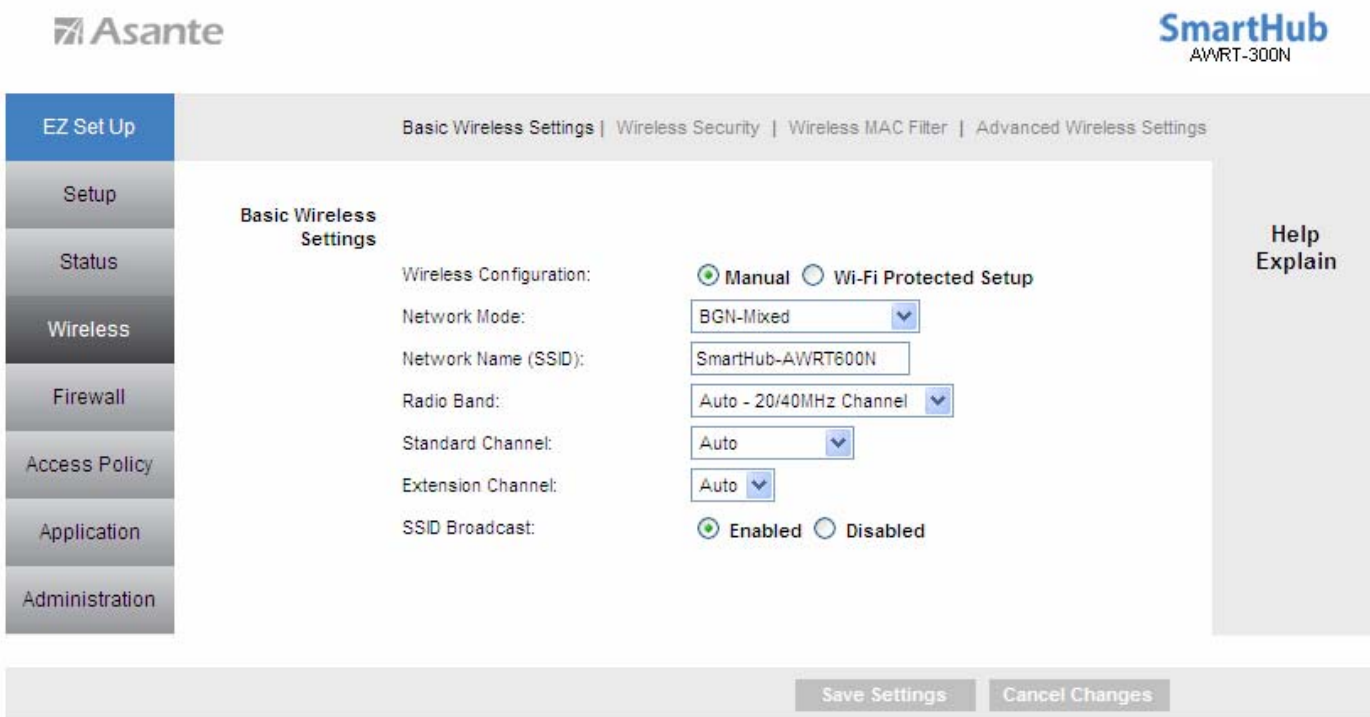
Asante

SmartHub
AWRT-300N

EZ Set Up
Setup
Status
Wireless
Firewall
Access Policy
Application
Administration

Basic Wireless Settings | Wireless Security | Wireless MAC Filter | Advanced Wireless Settings

Basic Wireless Settings

Wireless Configuration: Manual Wi-Fi Protected Setup
Network Mode: BGN-Mixed
Network Name (SSID): SmartHub-AWRT600N
Radio Band: Auto - 20/40MHz Channel
Standard Channel: Auto
Extension Channel: Auto
SSID Broadcast: Enabled Disabled

Help
Explain

Save Settings Cancel Changes